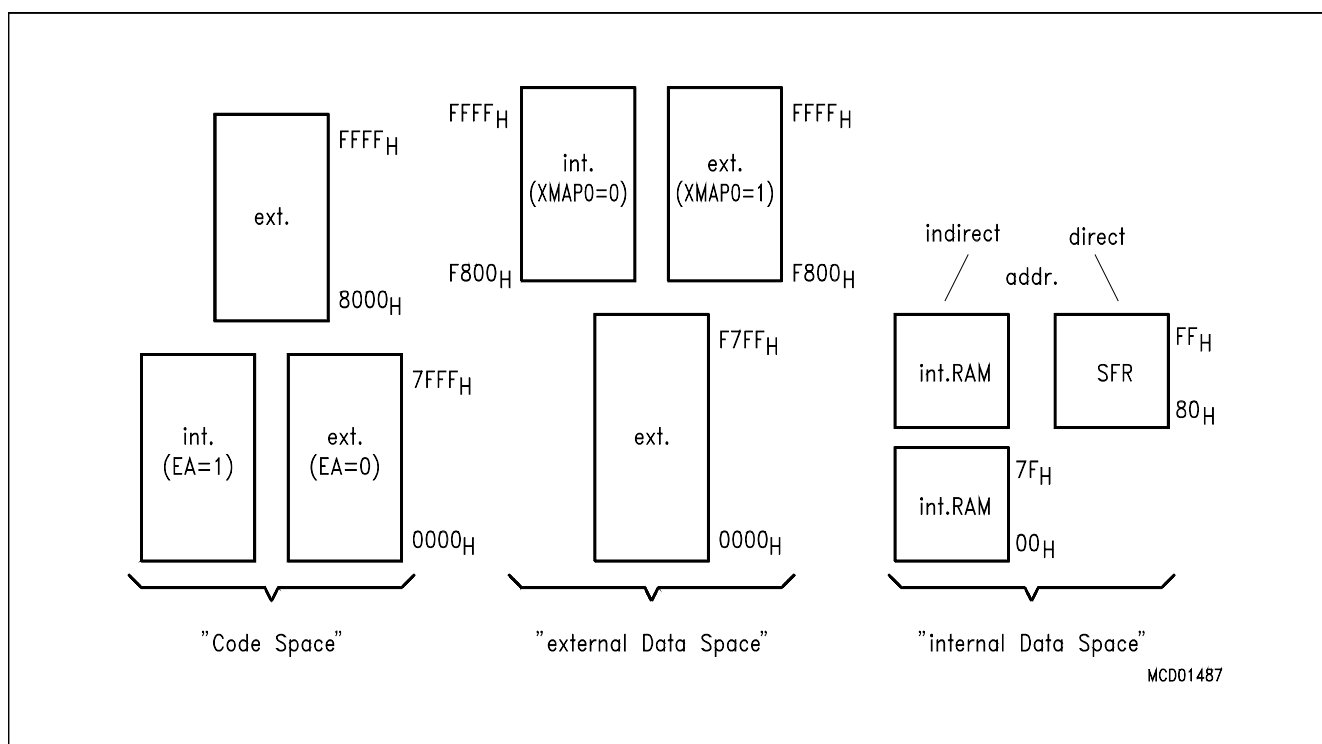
ext.

$FFFF_H$

$8000_H$

int. (EA=1)

ext. (EA=0)

$7FFF_H$

$0000_H$

"Code Space"

$FFFF_H$

int. (XMAP0=0)

ext. (XMAP0=1)

$FFFF_H$

$F800_H$

$F800_H$

ext.

$F7FF_H$

$0000_H$

"external Data Space"

indirect

addr.

direct

int.RAM

SFR

$FF_H$

$80_H$

int.RAM

$7F_H$

$00_H$

"internal Data Space"

MCD01487